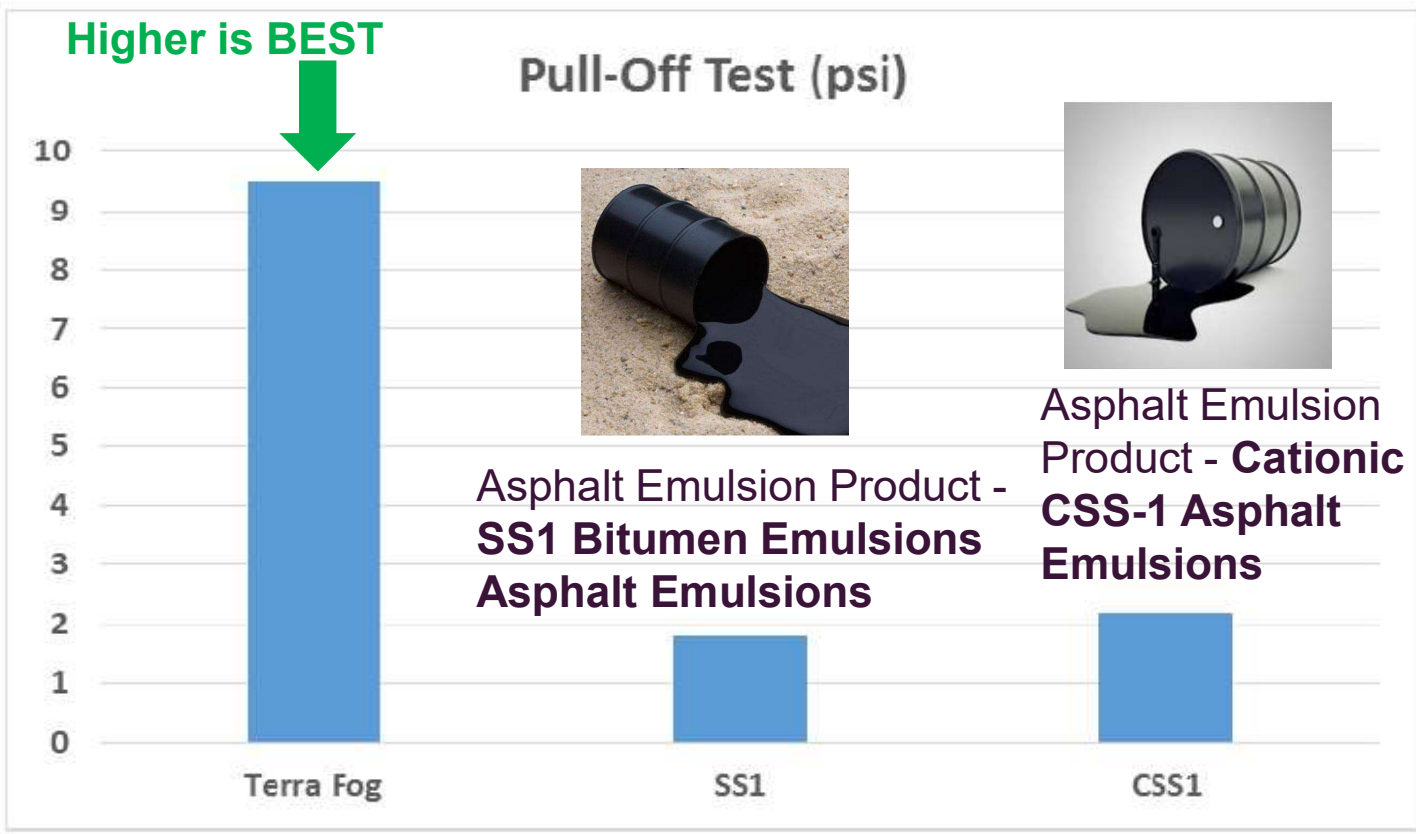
Higher is BEST

Pull-Off Test (psi)

10
9
8
7
6
5
4
3
2
1
0

Asphalt Emulsion Product - **SS1 Bitumen Emulsions Asphalt Emulsions**

Asphalt Emulsion Product - **Cationic CSS-1 Asphalt Emulsions**

Terra Fog
SS1
CSS1